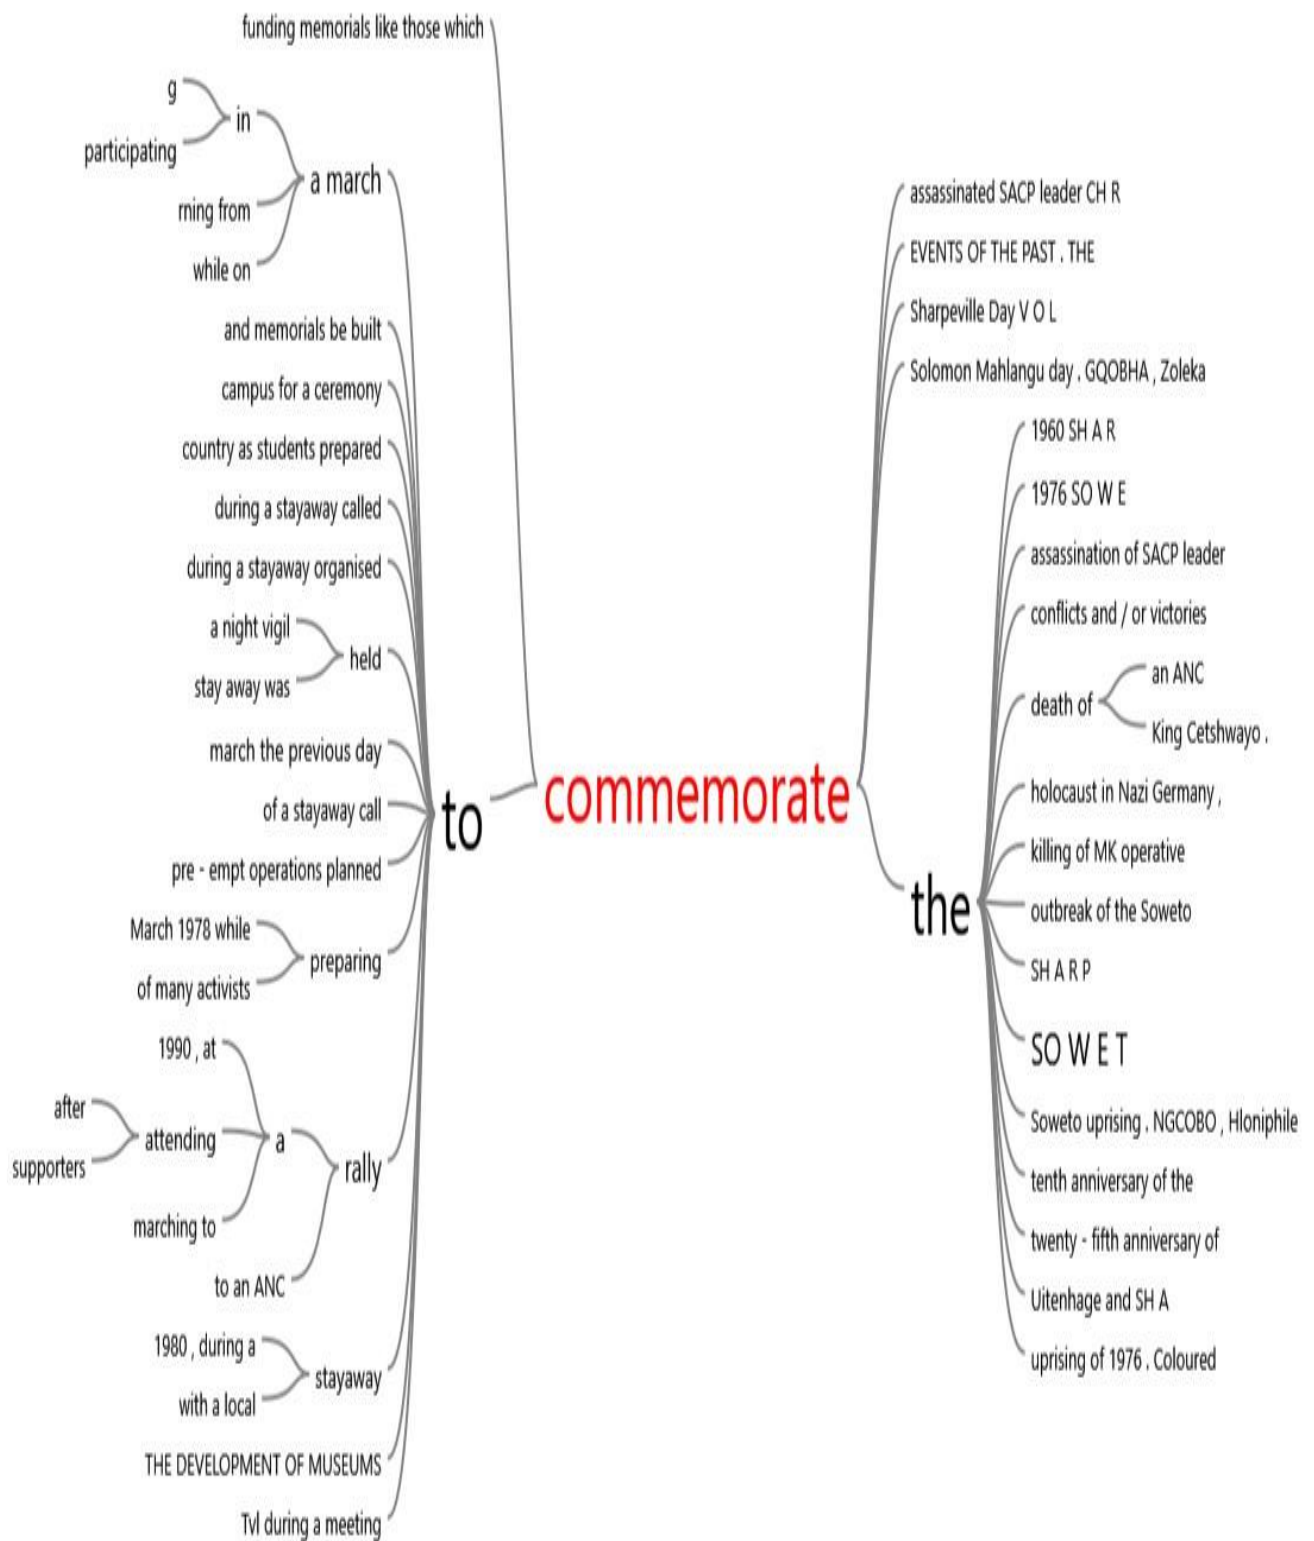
funding memorials like those which

g
participating
in
rning from
while on
a march

and memorials be built
campus for a ceremony
country as students prepared
during a stayaway called
during a stayaway organised
a night vigil
stay away was
held
march the previous day
of a stayaway call
pre - empt operations planned
March 1978 while
of many activists
preparing
1990 , at
after
supporters
attending
marching to
a
to an ANC
rally
1980 , during a
with a local
stayaway
THE DEVELOPMENT OF MUSEUMS
Tvl during a meeting

to

commemorate

assassinated SACP leader CH R
EVENTS OF THE PAST . THE
Sharpeville Day V O L
Solomon Mahlangu day . GQOBHA , Zoleka

the

1960 SH A R
1976 SO W E
assassination of SACP leader
conflicts and / or victories
death of
an ANC
King Cetshwayo .
holocaust in Nazi Germany ,
killing of MK operative
outbreak of the Soweto
SH A R P
SO W E T
Soweto uprising . NGCOBO , Hloniphile
tenth anniversary of the
twenty - fifth anniversary of
Uitenhage and SH A
uprising of 1976 . Coloured